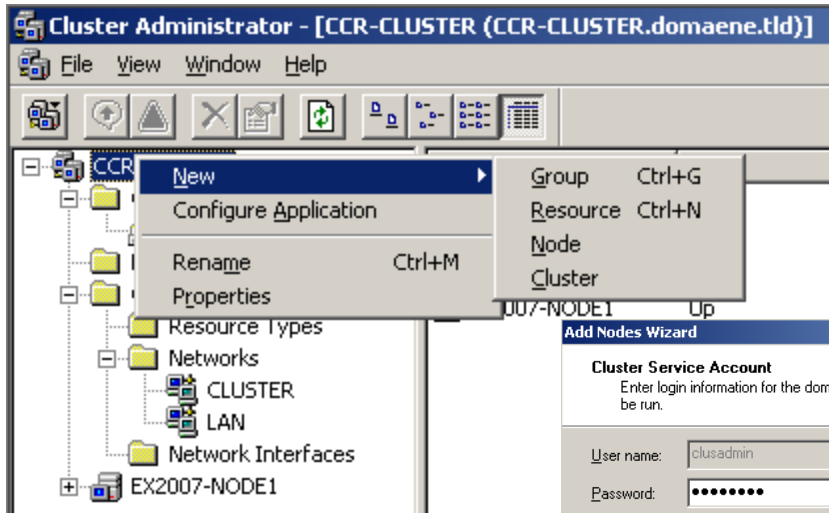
Cluster Administrator - [CCR-CLUSTER (CCR-CLUSTER.domaene.tld)]

File View Window Help

CCR

New

Configure Application

Rename Ctrl+M

Properties

Group Ctrl+G

Resource Ctrl+N

Node

Cluster

Resource Types

Networks

CLUSTER

LAN

Network Interfaces

EX2007-NODE1

007-NODE1 Up

Add Nodes Wizard

Cluster Service Account

Enter login information for the dom be run.

User name: clusadmin

Password: ••••••••